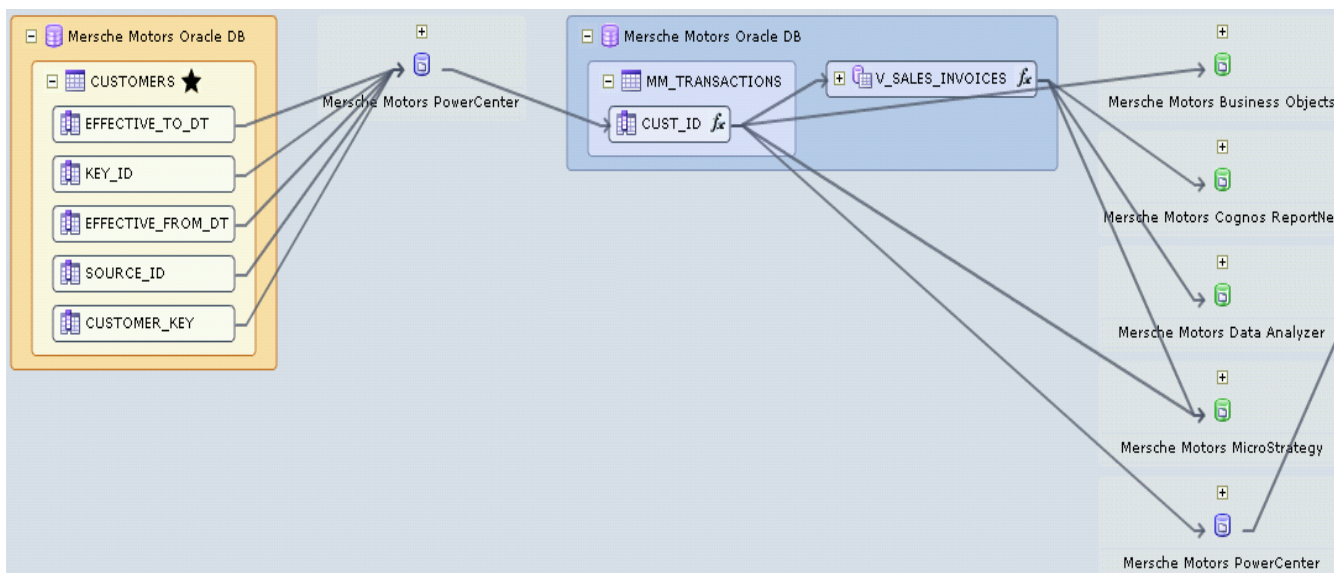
Mersche Motors Oracle DB

CUSTOMERS

EFFECTIVE_TO_DT

KEY_ID

EFFECTIVE_FROM_DT

SOURCE_ID

CUSTOMER_KEY

Mersche Motors PowerCenter

Mersche Motors Oracle DB

MM_TRANSACTIONS

CUST_ID $f_x$

V_SALES_INVOICES $f_x$

Mersche Motors Business Objects

Mersche Motors Cognos ReportNe

Mersche Motors Data Analyzer

Mersche Motors MicroStrategy

Mersche Motors PowerCenter